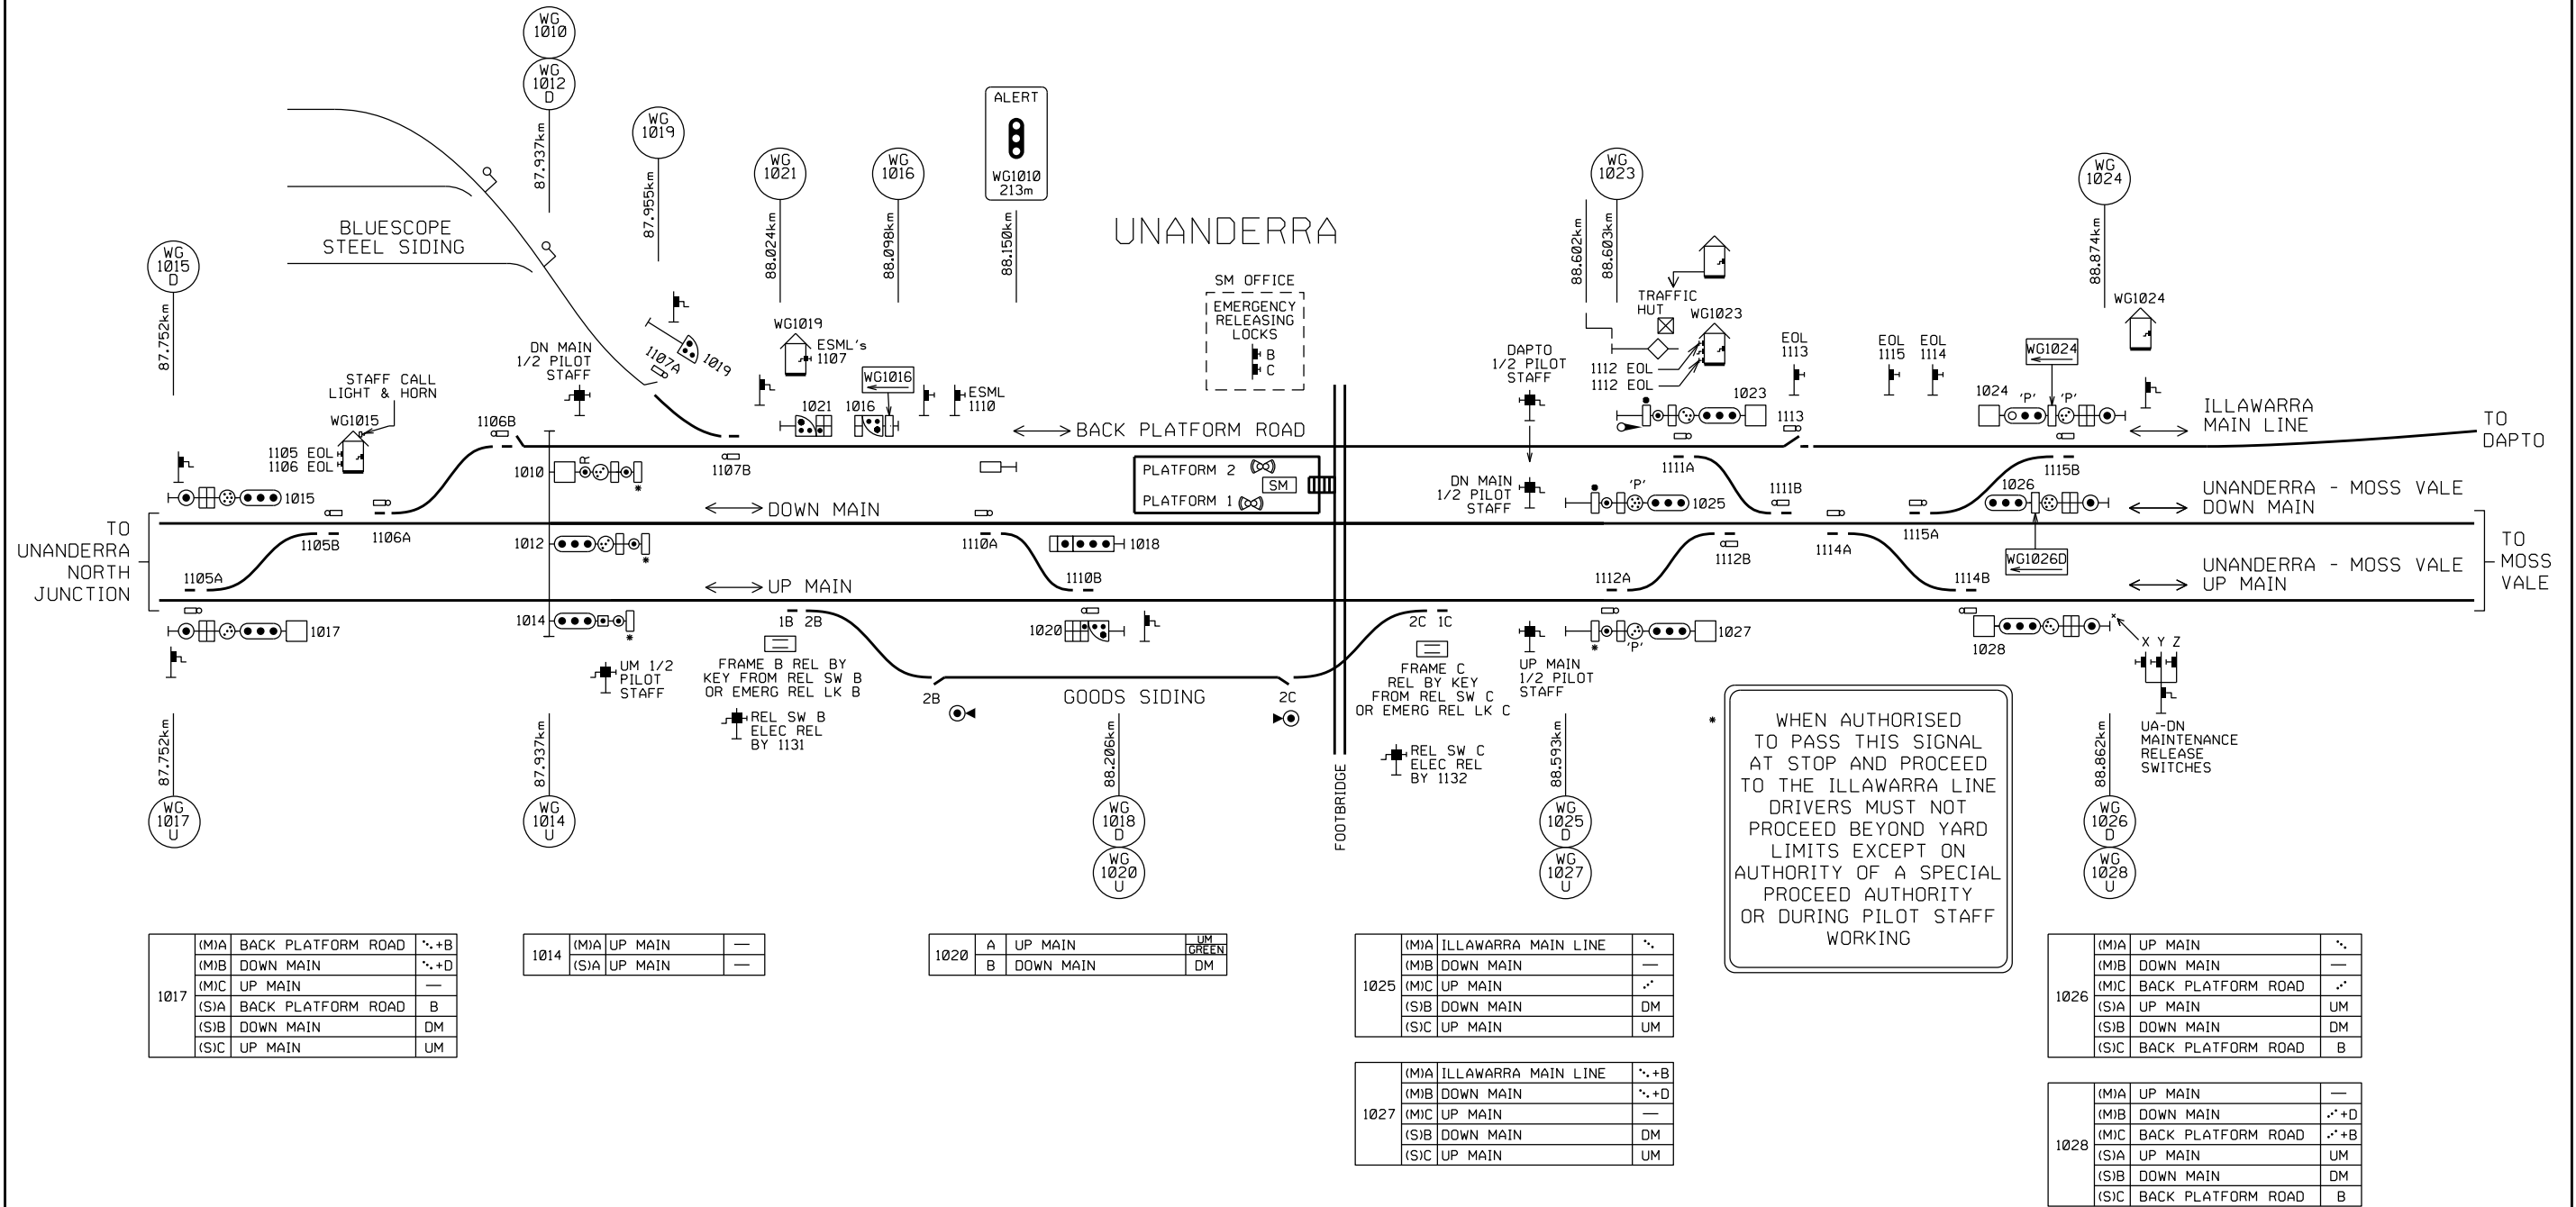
WG 1010
WG 1012 D
87.937km
WG 1019
87.955km
WG 1021
88.024km
WG 1016
88.098km
ALERT
WG1010 213m
88.150km
UNANDERRA
WG 1023
88.602km
88.603km
WG 1024
88.874km
BLUESCOPE STEEL SIDING
WG 1015 D
87.752km
SM OFFICE
EMERGENCY RELEASING LOCKS
B
C
TRAFFIC HUT
WG1023
WG1024
STAFF CALL LIGHT & HORN
WG1015
1105 EOL
1106 EOL
DN MAIN 1/2 PILOT STAFF
1107A
1019
WG1019
ESML's 1107
WG1016
ESML 1110
DAPTO 1/2 PILOT STAFF
1112 EOL
1112 EOL
EOL 1113
EOL 1115
EOL 1114
1023
1113
1024
'P'
'P'
ILLAWARRA MAIN LINE
TO DAPTO
1106B
1021
1016
BACK PLATFORM ROAD
1107B
1010
PLATFORM 2
PLATFORM 1
SM
DN MAIN 1/2 PILOT STAFF
1111A
1111B
'P'
1025
1115B
1026
UNANDERRA - MOSS VALE DOWN MAIN
1015
1106A
DOWN MAIN
TO UNANDERRA NORTH JUNCTION
1105B
1012
1110A
1018
1112A
1112B
1114A
1115A
WG1026D
TO MOSS VALE
UNANDERRA - MOSS VALE UP MAIN
1105A
UP MAIN
1110B
1114B
1017
1014
1B 2B
1020
2C 1C
1027
'P'
1028
X Y Z
UM 1/2 PILOT STAFF
FRAME B REL BY KEY FROM REL SW B OR EMERG REL LK B
2B
GOODS SIDING
2C
FRAME C REL BY KEY FROM REL SW C OR EMERG REL LK C
UP MAIN 1/2 PILOT STAFF
REL SW B ELEC REL BY 1131
REL SW C ELEC REL BY 1132
UA-DN MAINTENANCE RELEASE SWITCHES
* WHEN AUTHORISED TO PASS THIS SIGNAL AT STOP AND PROCEED TO THE ILLAWARRA LINE DRIVERS MUST NOT PROCEED BEYOND YARD LIMITS EXCEPT ON AUTHORITY OF A SPECIAL PROCEED AUTHORITY OR DURING PILOT STAFF WORKING
87.752km
WG 1017 U
87.937km
WG 1014 U
88.206km
WG 1018 D
WG 1020 U
FOOTBRIDGE
88.593km
WG 1025 D
WG 1027 U
88.862km
WG 1026 D
WG 1028 U

| 1017 | (M)A | BACK PLATFORM ROAD | +B |
|---|---|---|---|
| | (M)B | DOWN MAIN | +D |
| | (M)C | UP MAIN | — |
| | (S)A | BACK PLATFORM ROAD | B |
| | (S)B | DOWN MAIN | DM |
| | (S)C | UP MAIN | UM |

| 1014 | (M)A | UP MAIN | — |
|---|---|---|---|
| | (S)A | UP MAIN | — |

| 1020 | A | UP MAIN | UM GREEN |
|---|---|---|---|
| | B | DOWN MAIN | DM |

| 1025 | (M)A | ILLAWARRA MAIN LINE | |
|---|---|---|---|
| | (M)B | DOWN MAIN | — |
| | (M)C | UP MAIN | |
| | (S)B | DOWN MAIN | DM |
| | (S)C | UP MAIN | UM |

| 1027 | (M)A | ILLAWARRA MAIN LINE | +B |
|---|---|---|---|
| | (M)B | DOWN MAIN | +D |
| | (M)C | UP MAIN | — |
| | (S)B | DOWN MAIN | DM |
| | (S)C | UP MAIN | UM |

| 1026 | (M)A | UP MAIN | |
|---|---|---|---|
| | (M)B | DOWN MAIN | — |
| | (M)C | BACK PLATFORM ROAD | |
| | (S)A | UP MAIN | UM |
| | (S)B | DOWN MAIN | DM |
| | (S)C | BACK PLATFORM ROAD | B |

| 1028 | (M)A | UP MAIN | — |
|---|---|---|---|
| | (M)B | DOWN MAIN | +D |
| | (M)C | BACK PLATFORM ROAD | +B |
| | (S)A | UP MAIN | UM |
| | (S)B | DOWN MAIN | DM |
| | (S)C | BACK PLATFORM ROAD | B |